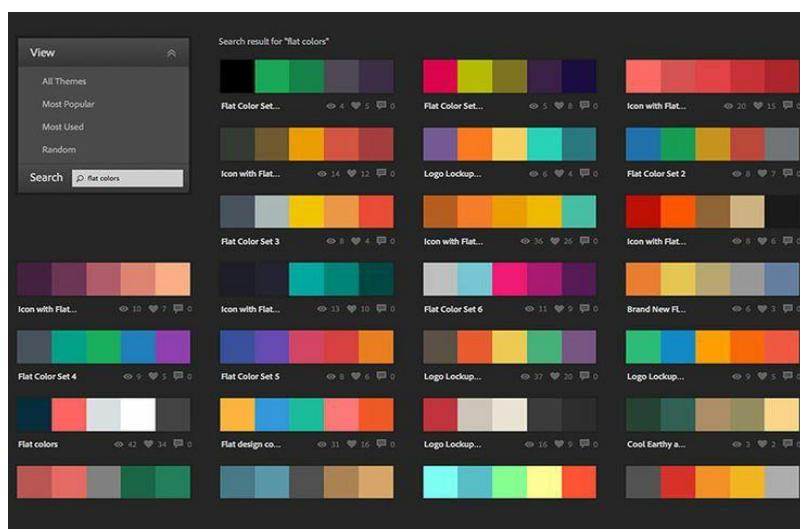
View

All Themes

Most Popular

Most Used

Random

Search flat colors

Search result for "flat colors"

Flat Color Set... 4 5 0

Flat Color Set... 5 8 0

Icon with Flat... 20 15 0

Icon with Flat... 14 12 0

Logo Lockup... 6 4 0

Flat Color Set 2 8 7 0

Flat Color Set 3 8 4 0

Icon with Flat... 36 26 0

Icon with Flat... 8 6 0

Icon with Flat... 10 7 0

Icon with Flat... 13 10 0

Flat Color Set 6 11 9 0

Brand New Fl... 6 3 0

Flat Color Set 4 9 5 0

Flat Color Set 5 8 6 0

Logo Lockup... 37 20 0

Logo Lockup... 9 5 0

Flat colors 42 34 0

Flat design co... 31 16 0

Logo Lockup... 16 9 0

Cool Earthy a... 3 2 0